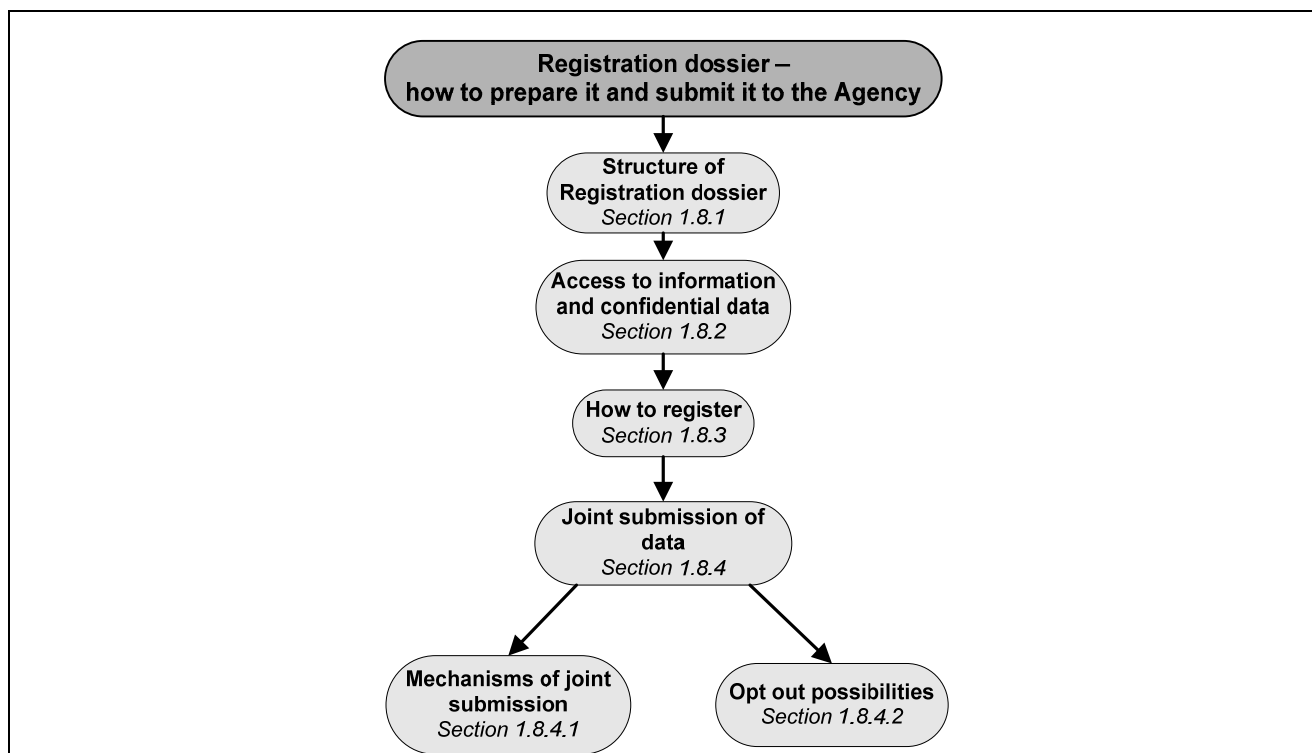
Registration dossier – how to prepare it and submit it to the Agency

Structure of Registration dossier
Section 1.8.1

Access to information and confidential data
Section 1.8.2

How to register
Section 1.8.3

Joint submission of data
Section 1.8.4

Mechanisms of joint submission
Section 1.8.4.1

Opt out possibilities
Section 1.8.4.2